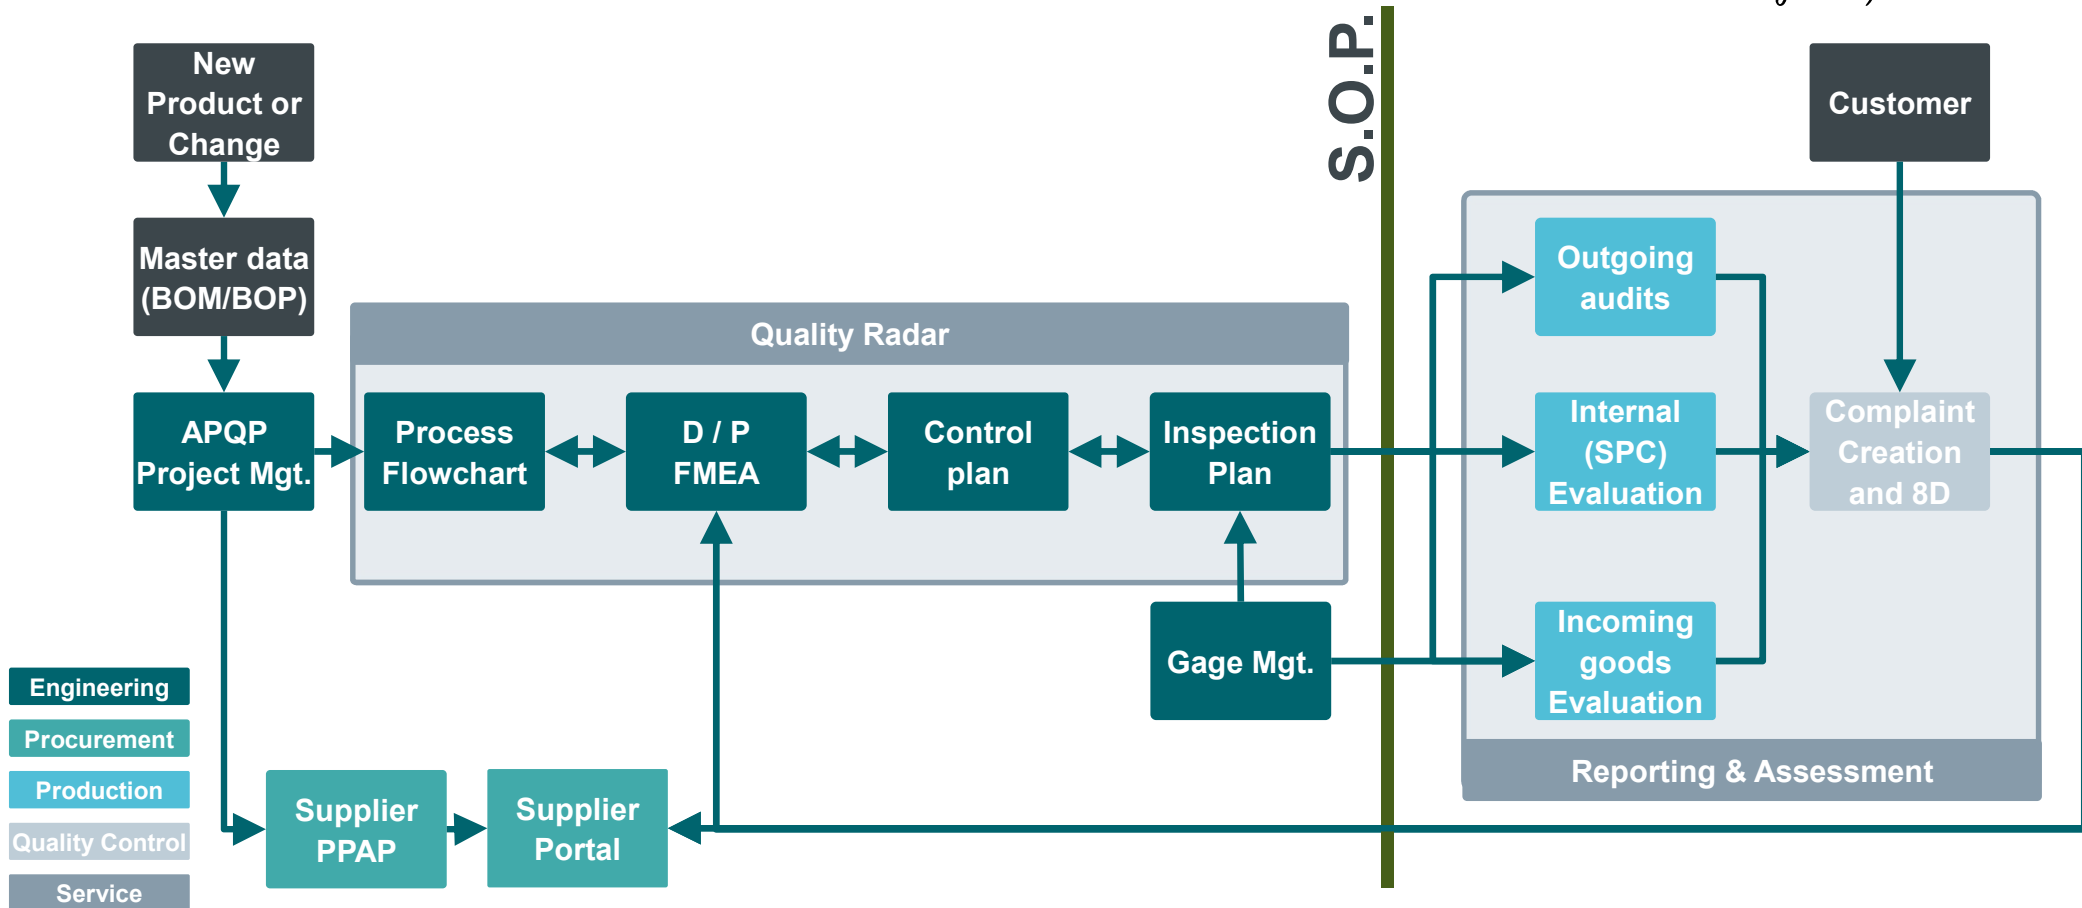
New Product or Change

Master data (BOM/BOP)

APQP Project Mgt.

Quality Radar

Process Flowchart

D / P FMEA

Control plan

Inspection Plan

Gage Mgt.

S.O.P.

Customer

Outgoing audits

Internal (SPC) Evaluation

Complaint Creation and 8D

Incoming goods Evaluation

Reporting & Assessment

Supplier PPAP

Supplier Portal

Engineering
Procurement
Production
Quality Control
Service